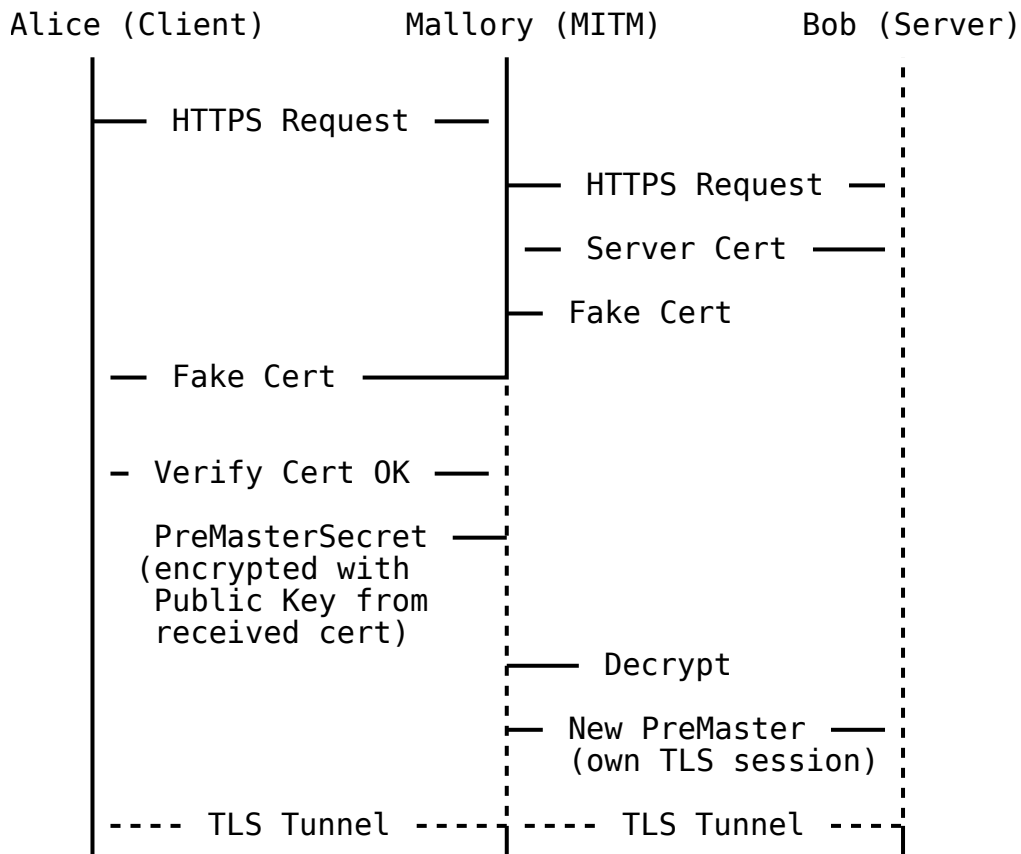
Alice (Client) Mallory (MITM) Bob (Server)

HTTPS Request

HTTPS Request

Server Cert

Fake Cert

Fake Cert

Verify Cert OK

PreMasterSecret (encrypted with Public Key from received cert)

Decrypt

New PreMaster (own TLS session)

TLS Tunnel

TLS Tunnel